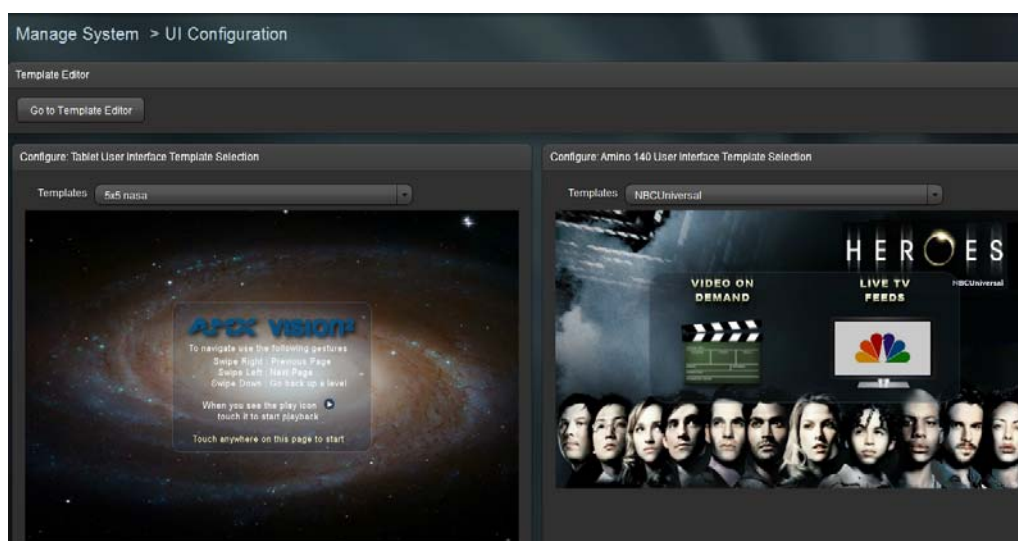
Manage System > UI Configuration

Template Editor

Go to Template Editor

Configure: Tablet User Interface Template Selection

Templates 5x5 nasa

APEX VISION

To navigate use the following gestures
Swipe Right : Previous Page
Swipe Left : Next Page
Swipe Down : Go back up a level

When you see the play icon touch it to start playback

Touch anywhere on this page to start

Configure: Amino 140 User Interface Template Selection

Templates NBCUniversal

HEROES

NBCUniversal

VIDEO ON DEMAND

LIVE TV FEEDS